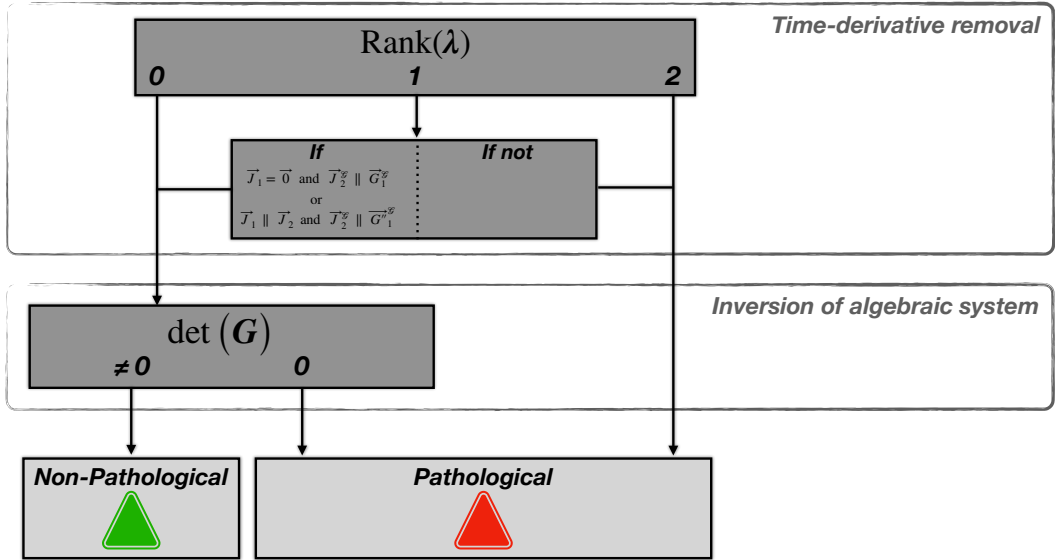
Time-derivative removal

Rank($\lambda$)

0

1

2

If

$\vec{J}_1 = \vec{0}$ and $\vec{J}_2^{\mathscr{G}} \parallel \vec{G}_1^{\mathscr{G}}$

or

$\vec{J}_1 \parallel \vec{J}_2$ and $\vec{J}_2^{\mathscr{G}} \parallel \vec{G''}_1^{\mathscr{G}}$

If not

Inversion of algebraic system

det $\left(\boldsymbol{G}\right)$

$\neq 0$

0

Non-Pathological

Pathological